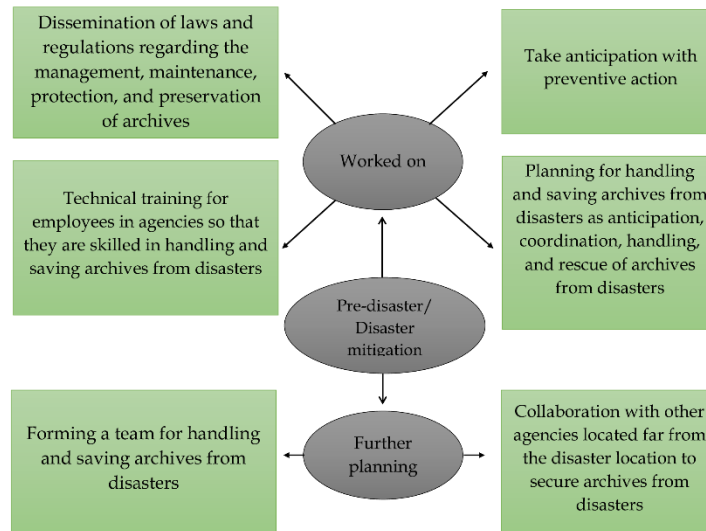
Dissemination of laws and regulations regarding the management, maintenance, protection, and preservation of archives

Take anticipation with preventive action

Worked on

Technical training for employees in agencies so that they are skilled in handling and saving archives from disasters

Planning for handling and saving archives from disasters as anticipation, coordination, handling, and rescue of archives from disasters

Pre-disaster/ Disaster mitigation

Forming a team for handling and saving archives from disasters

Further planning

Collaboration with other agencies located far from the disaster location to secure archives from disasters